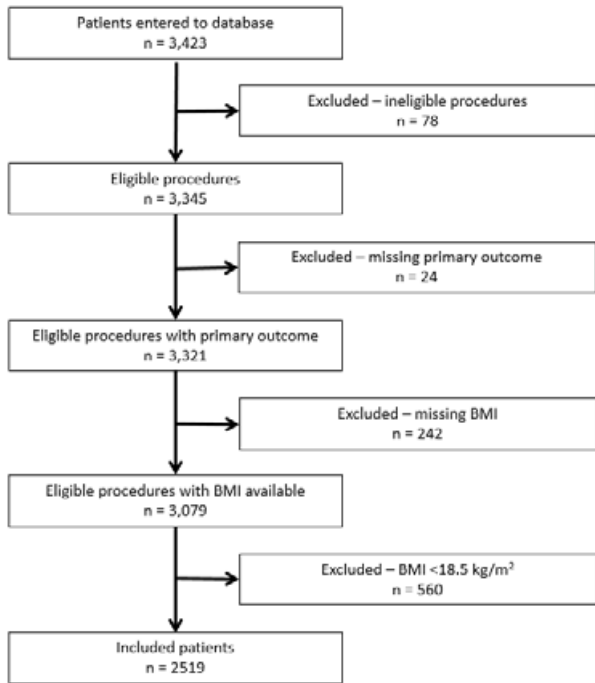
Patients entered to database
n = 3,423

Excluded – ineligible procedures
n = 78

Eligible procedures
n = 3,345

Excluded – missing primary outcome
n = 24

Eligible procedures with primary outcome
n = 3,321

Excluded – missing BMI
n = 242

Eligible procedures with BMI available
n = 3,079

Excluded – BMI <18.5 kg/m$^2$
n = 560

Included patients
n = 2519